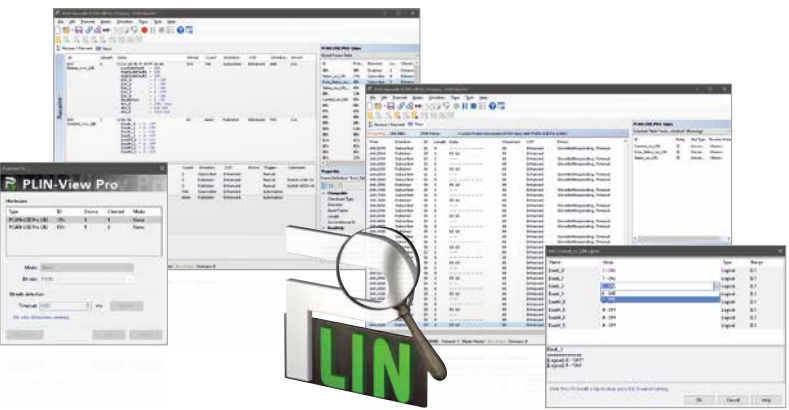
PLIN-View Pro

Hardware

| Type | ID | Device | Channel | Mode |
|---|---|---|---|---|
| PCAN-USB Pro LIN | 1 | 1 | 1 | None |
| PCAN-USB Pro LIN | 2 | 1 | 2 | None |

Mode:

Bit rate:

Receive

Properties

Name | Value | Type | Range
Enabl_0 | | Logical | 0..1
Enabl_1 | | Logical | 0..1
Enabl_2 | | Logical | 0..1
Enabl_3 | 0 - Off | Logical | 0..1
Enabl_4 | 0 - OFF | Logical | 0..1
Enabl_5 | 0 - OFF | Logical | 0..1

OK | Cancel | Help

LIN